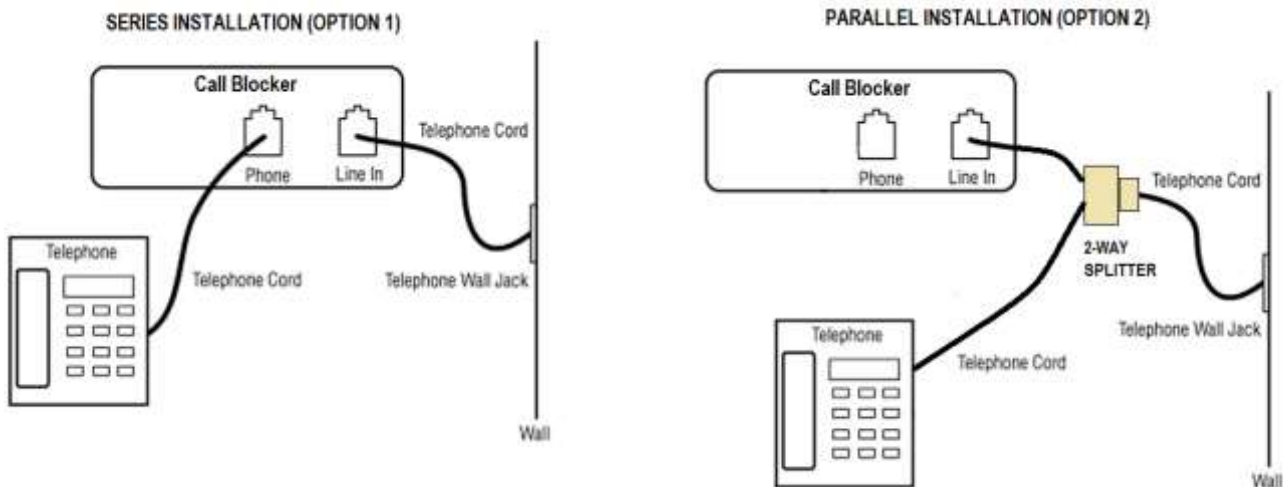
SERIES INSTALLATION (OPTION 1)

Call Blocker

Phone

Line In

Telephone Cord

Telephone

Telephone Cord

Telephone Wall Jack

Wall

PARALLEL INSTALLATION (OPTION 2)

Call Blocker

Phone

Line In

Telephone Cord

2-WAY SPLITTER

Telephone Wall Jack

Telephone

Telephone Cord

Wall